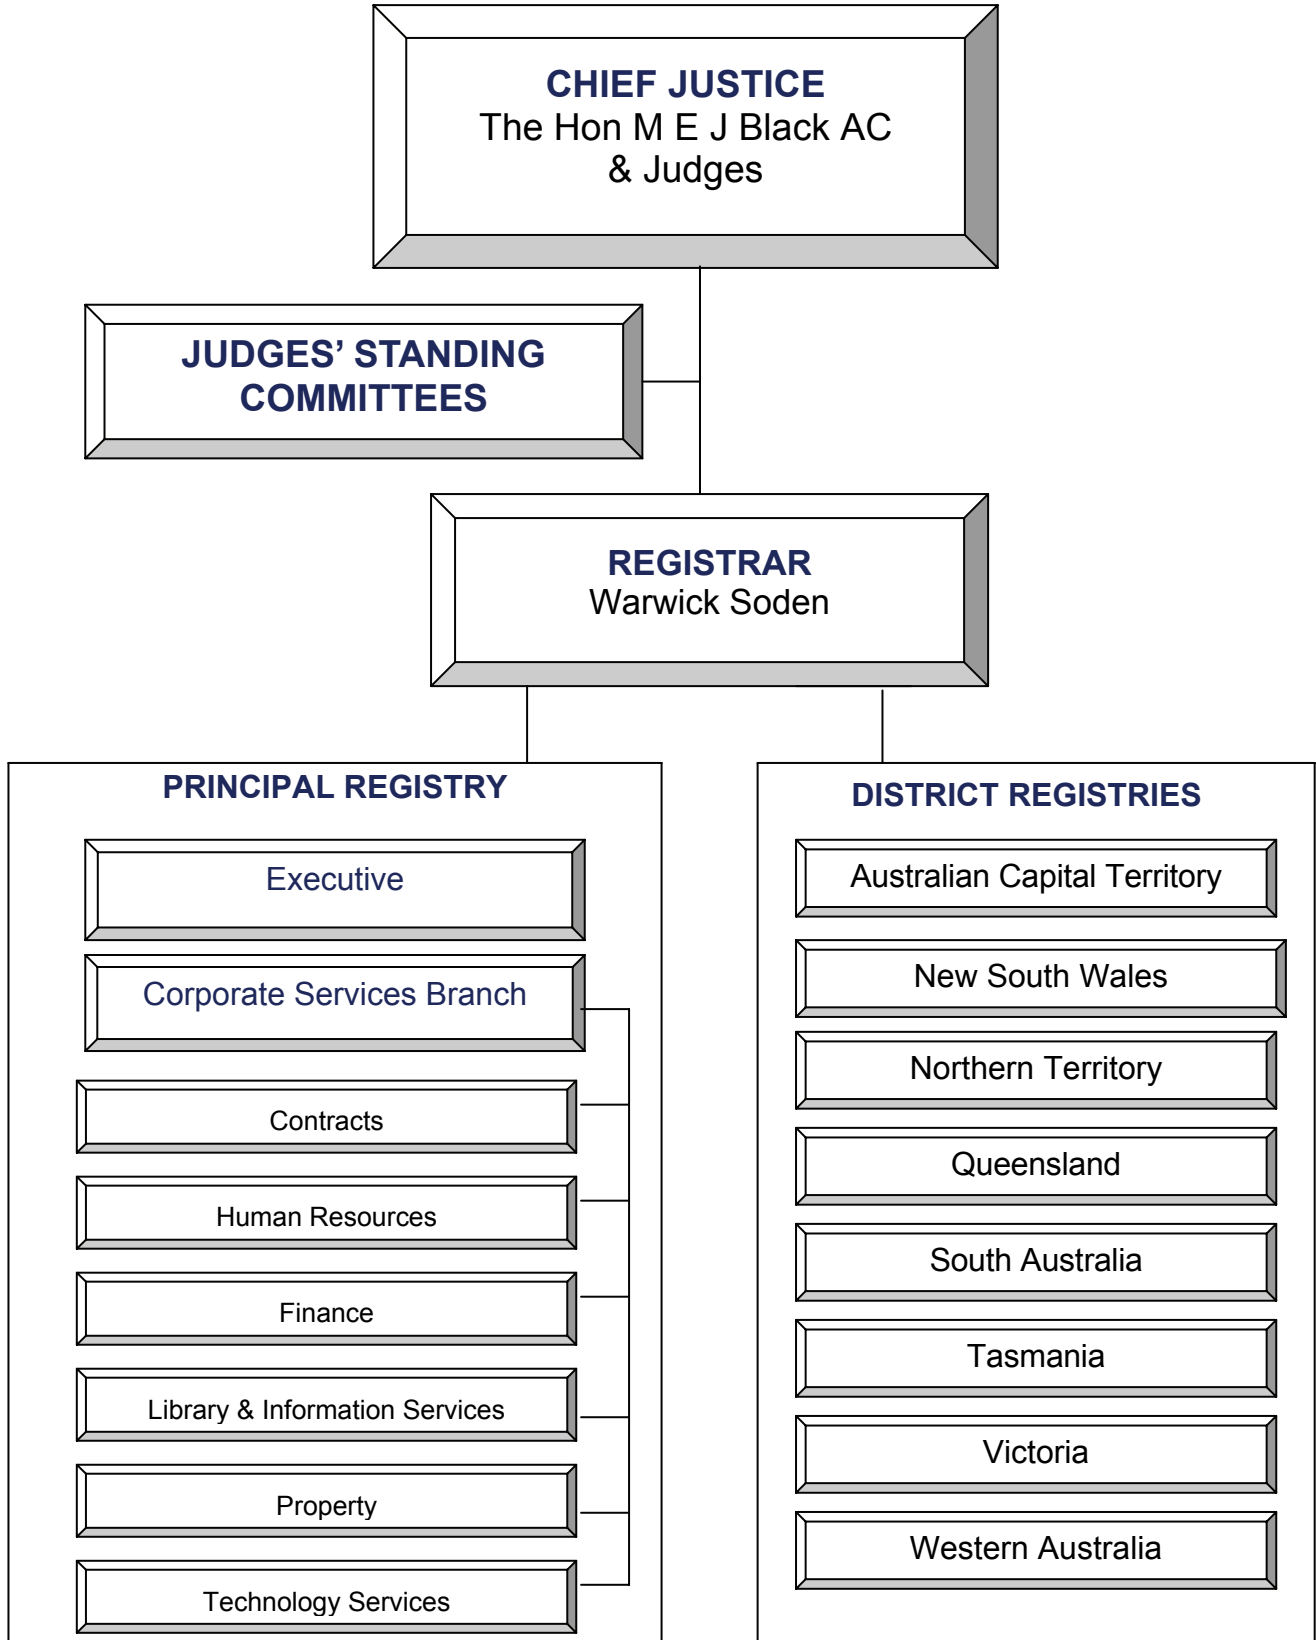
CHIEF JUSTICE
The Hon M E J Black AC
& Judges

JUDGES' STANDING COMMITTEES

REGISTRAR
Warwick Soden

PRINCIPAL REGISTRY

Executive

Corporate Services Branch

Contracts

Human Resources

Finance

Library & Information Services

Property

Technology Services

DISTRICT REGISTRIES

Australian Capital Territory

New South Wales

Northern Territory

Queensland

South Australia

Tasmania

Victoria

Western Australia